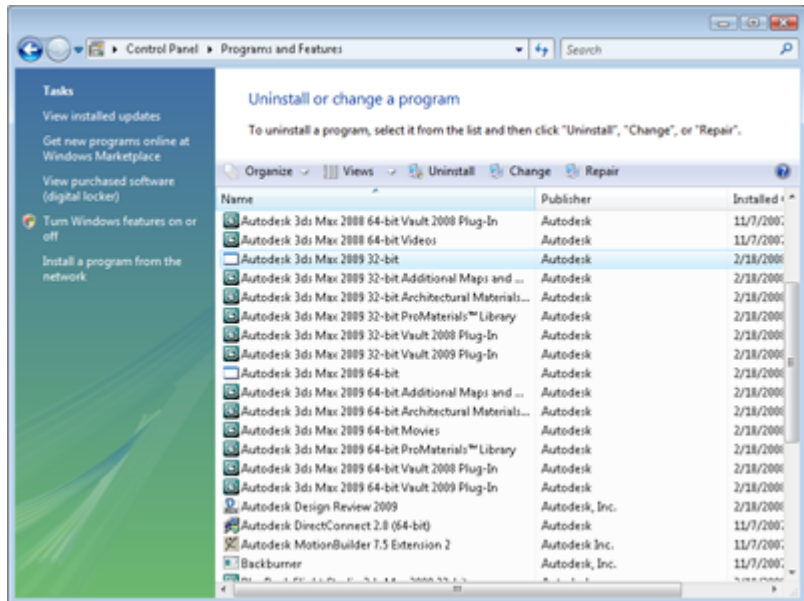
Control Panel ▸ Programs and Features

Search

Tasks

View installed updates

Get new programs online at Windows Marketplace

View purchased software (digital locker)

Turn Windows features on or off

Install a program from the network

Uninstall or change a program

To uninstall a program, select it from the list and then click "Uninstall", "Change", or "Repair".

Organize Views Uninstall Change Repair

| Name | Publisher | Installed O |
|---|---|---|
| Autodesk 3ds Max 2008 64-bit Vault 2008 Plug-In | Autodesk | 11/7/2007 |
| Autodesk 3ds Max 2008 64-bit Videos | Autodesk | 11/7/2007 |
| Autodesk 3ds Max 2009 32-bit | Autodesk | 2/18/2008 |
| Autodesk 3ds Max 2009 32-bit Additional Maps and ... | Autodesk | 2/18/2008 |
| Autodesk 3ds Max 2009 32-bit Architectural Materials... | Autodesk | 2/18/2008 |
| Autodesk 3ds Max 2009 32-bit ProMaterials™ Library | Autodesk | 2/18/2008 |
| Autodesk 3ds Max 2009 32-bit Vault 2008 Plug-In | Autodesk | 2/18/2008 |
| Autodesk 3ds Max 2009 32-bit Vault 2009 Plug-In | Autodesk | 2/18/2008 |
| Autodesk 3ds Max 2009 64-bit | Autodesk | 2/18/2008 |
| Autodesk 3ds Max 2009 64-bit Additional Maps and ... | Autodesk | 2/18/2008 |
| Autodesk 3ds Max 2009 64-bit Architectural Materials... | Autodesk | 2/18/2008 |
| Autodesk 3ds Max 2009 64-bit Movies | Autodesk | 2/18/2008 |
| Autodesk 3ds Max 2009 64-bit ProMaterials™ Library | Autodesk | 2/18/2008 |
| Autodesk 3ds Max 2009 64-bit Vault 2008 Plug-In | Autodesk | 2/18/2008 |
| Autodesk 3ds Max 2009 64-bit Vault 2009 Plug-In | Autodesk | 2/18/2008 |
| Autodesk Design Review 2009 | Autodesk, Inc. | 2/18/2008 |
| Autodesk DirectConnect 2.0 (64-bit) | Autodesk | 11/7/2007 |
| Autodesk MotionBuilder 7.5 Extension 2 | Autodesk Inc. | 11/7/2007 |
| Backburner | Autodesk, Inc. | 11/7/2007 |
| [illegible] | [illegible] | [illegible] |